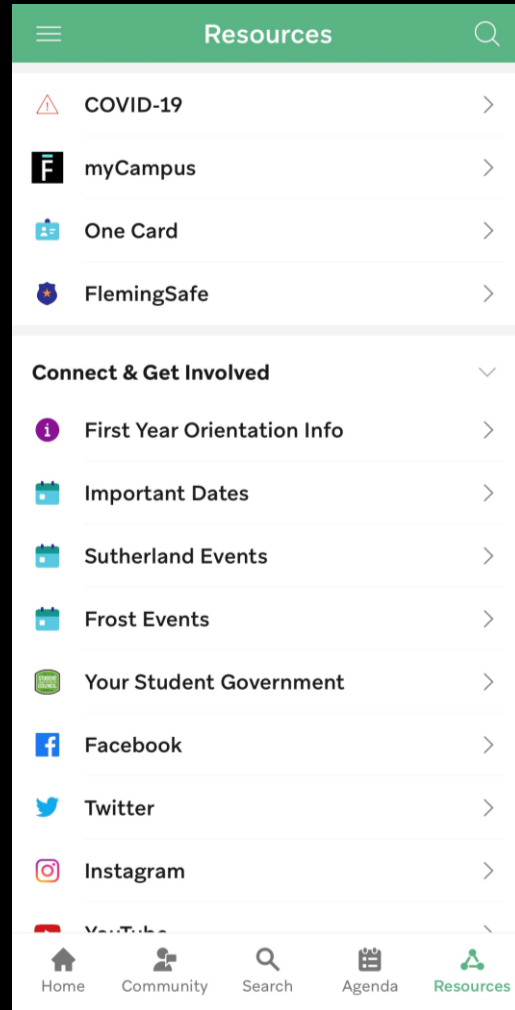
Resources

COVID-19

myCampus

One Card

FlemingSafe

Connect & Get Involved

First Year Orientation Info

Important Dates

Sutherland Events

Frost Events

Your Student Government

Facebook

Twitter

Instagram

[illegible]

Home Community Search Agenda Resources